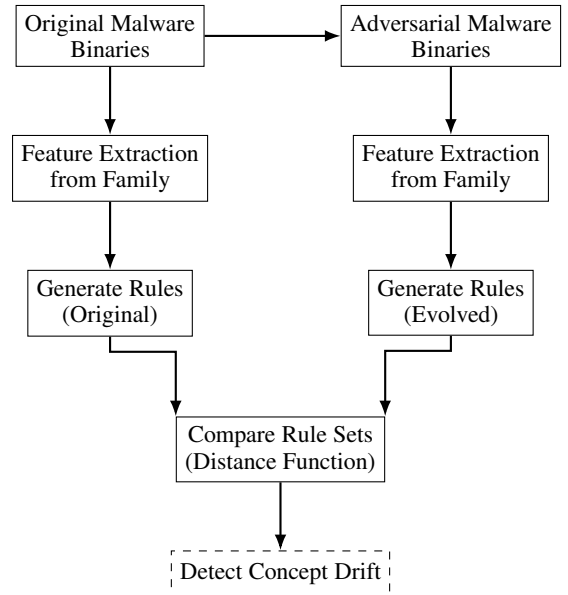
Original Malware Binaries

Adversarial Malware Binaries

Feature Extraction from Family

Feature Extraction from Family

Generate Rules (Original)

Generate Rules (Evolved)

Compare Rule Sets (Distance Function)

Detect Concept Drift